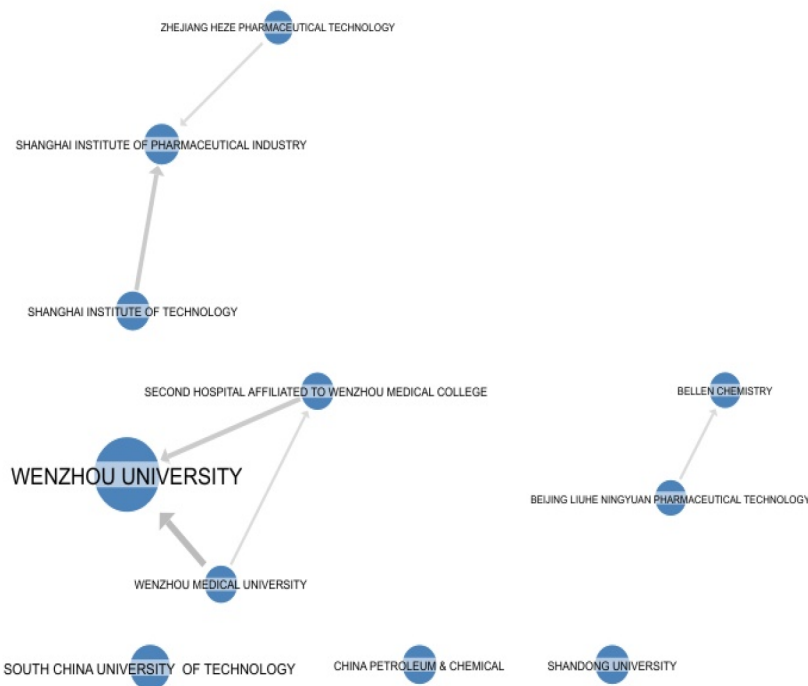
ZHEJIANG HEZE PHARMACEUTICAL TECHNOLOGY

SHANGHAI INSTITUTE OF PHARMACEUTICAL INDUSTRY

SHANGHAI INSTITUTE OF TECHNOLOGY

SECOND HOSPITAL AFFILIATED TO WENZHOU MEDICAL COLLEGE

BELLEN CHEMISTRY

WENZHOU UNIVERSITY

BEIJING LIUHE NINGYUAN PHARMACEUTICAL TECHNOLOGY

WENZHOU MEDICAL UNIVERSITY

SOUTH CHINA UNIVERSITY OF TECHNOLOGY

CHINA PETROLEUM & CHEMICAL

SHANDONG UNIVERSITY